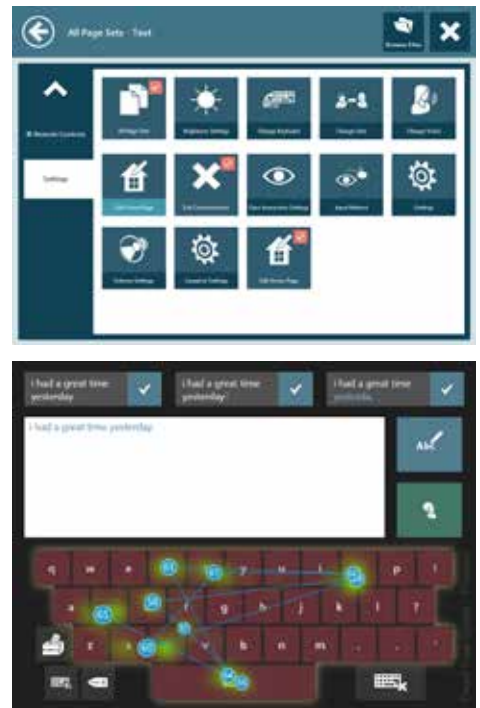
All Page Sets - Text

Browse Sites

Remote Controls

Settings

All Page Sets

Brightness Settings

Change Keyboard

Change User

Change Voice

Edit Home Page

Exit Communicator

Gaze Interaction Settings

Input Methods

Settings

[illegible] Settings

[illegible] Settings

Edit Home Page

i had a great time yesterday

i had a great time yesterday

i had a great time yesterday

i had a great time yesterday

Abc

q w e r t y u i o p
a s d f g h j k l ?
z x c v b n m , .